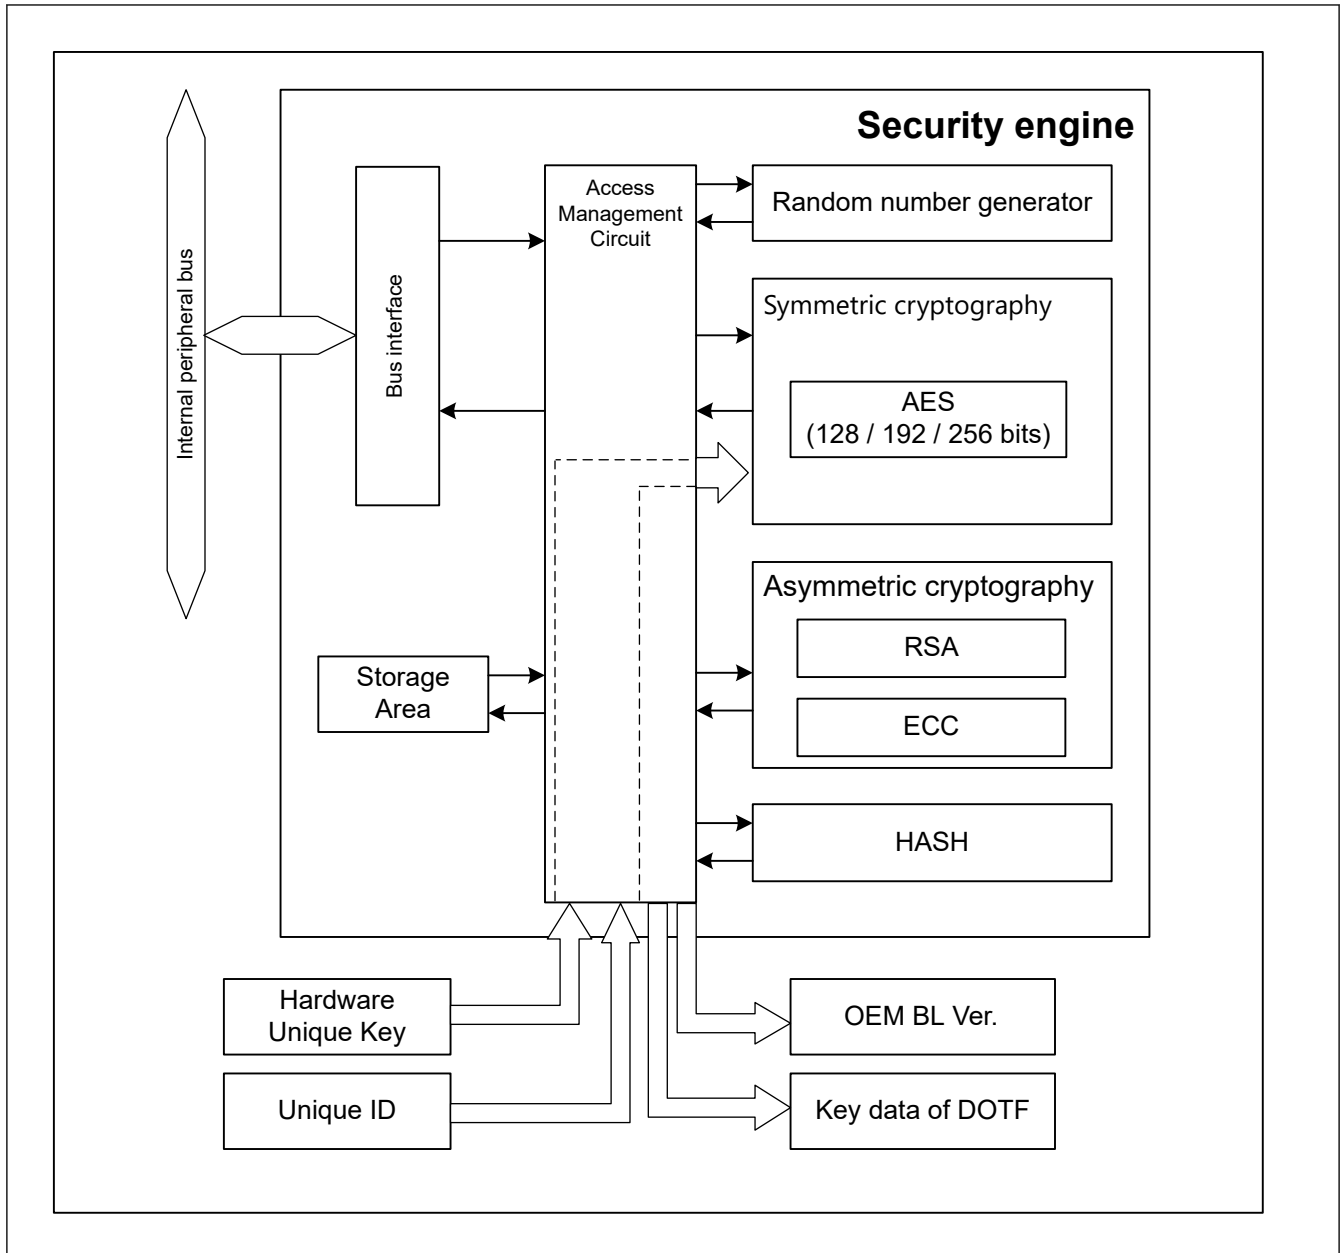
Security engine

Internal peripheral bus

Bus interface

Access Management Circuit

Random number generator

Symmetric cryptography

AES (128 / 192 / 256 bits)

Asymmetric cryptography

RSA

ECC

HASH

Storage Area

Hardware Unique Key

Unique ID

OEM BL Ver.

Key data of DOTF